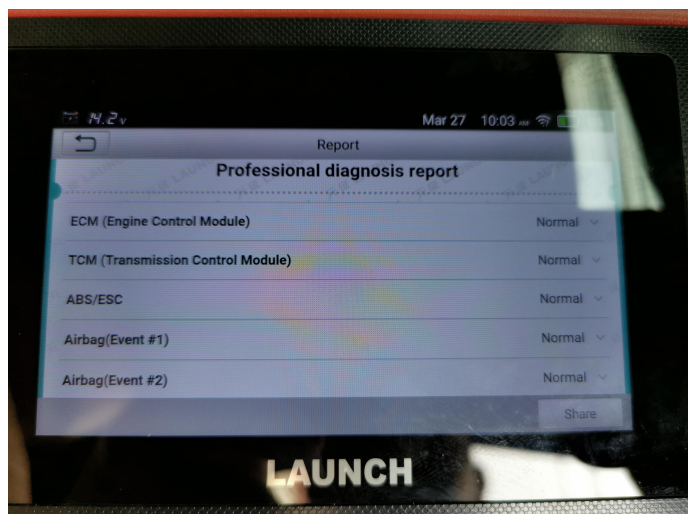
14.2v Mar 27 10:03

Report

Professional diagnosis report

ECM (Engine Control Module) Normal

TCM (Transmission Control Module) Normal

ABS/ESC Normal

Airbag(Event #1) Normal

Airbag(Event #2) Normal

Share

LAUNCH